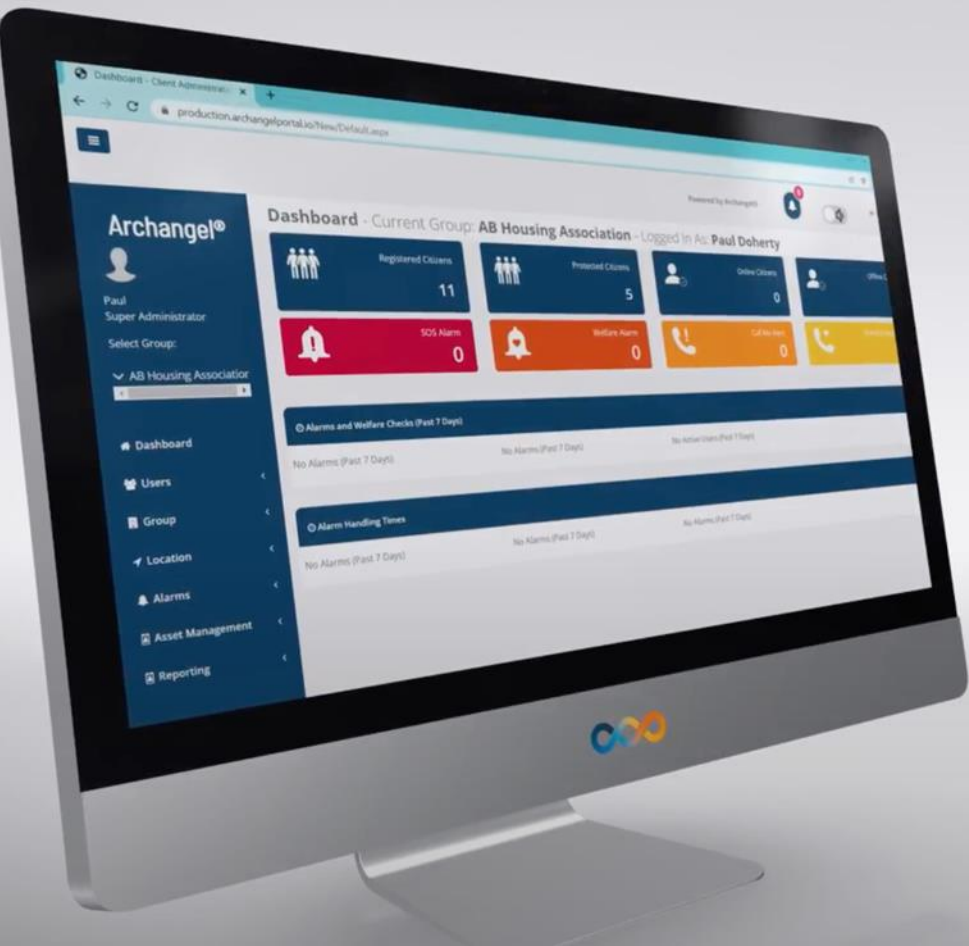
Dashboard - Client Administratio ×

production.archangelportal.io/New/Default.aspx

Powered by Archangel

Archangel®

Paul
Super Administrator

Select Group:

AB Housing Associatior

Dashboard

Users

Group

Location

Alarms

Asset Management

Reporting

Dashboard - Current Group: AB Housing Association - Logged In As: Paul Doherty

Registered Citizens
11

Protected Citizens
5

Online Citizens
0

Offline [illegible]

SOS Alarm
0

Welfare Alarm
0

Call Me Alert
0

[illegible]

Alarms and Welfare Checks (Past 7 Days)

No Alarms (Past 7 Days)

No Alarms (Past 7 Days)

No Active Users (Past 7 Days)

Alarm Handling Times

No Alarms (Past 7 Days)

No Alarms (Past 7 Days)

No Alarms (Past 7 Days)